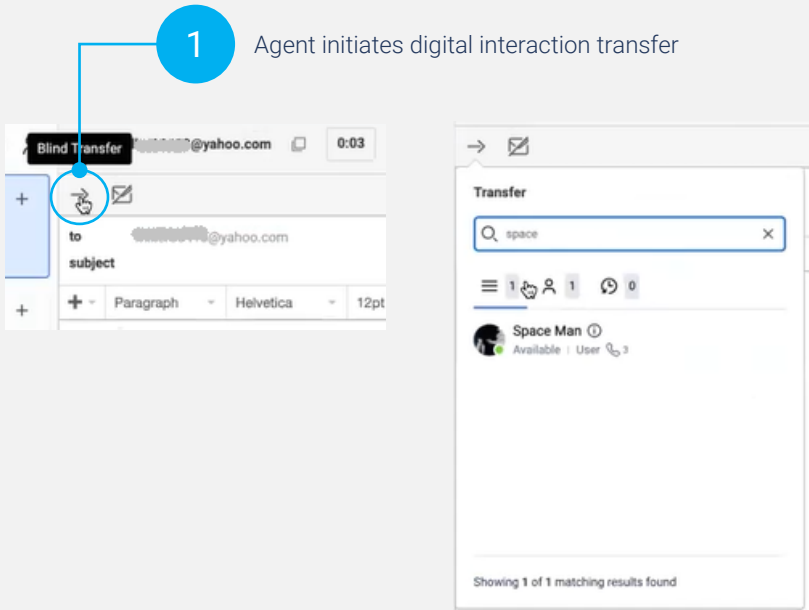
1

Agent initiates digital interaction transfer

Blind Transfer

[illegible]@yahoo.com

0:03

+

to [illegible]@yahoo.com

subject

+

+ Paragraph Helvetica 12pt

Transfer

space

1 1 0

Space Man

Available | User 3

Showing 1 of 1 matching results found